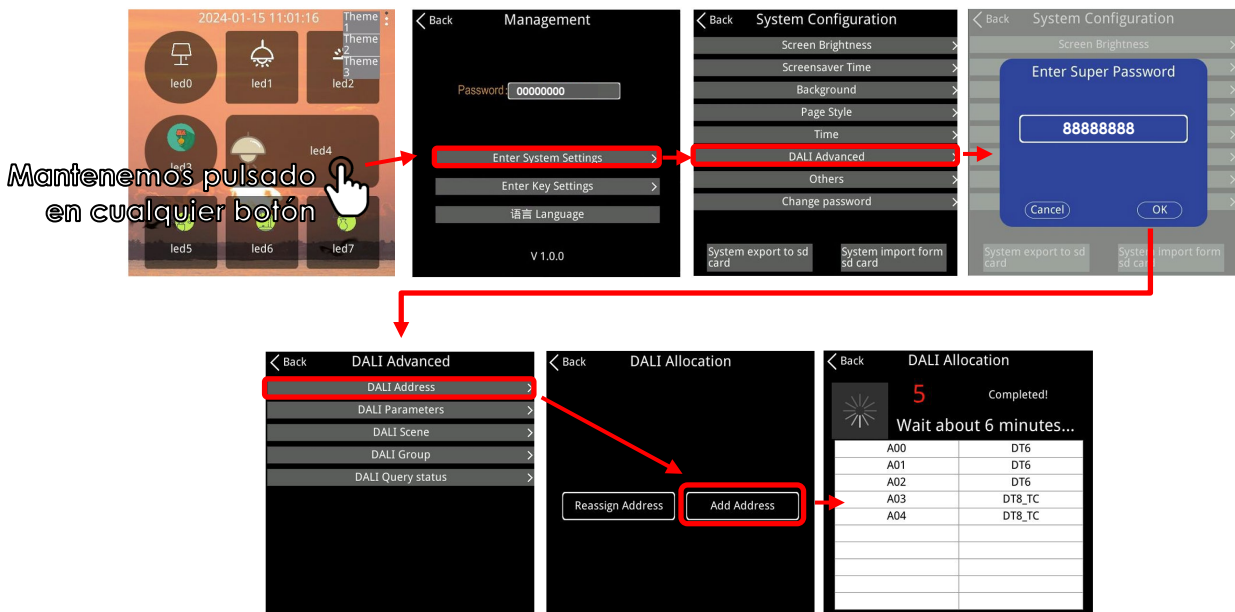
2024-01-15 11:01:16
Theme 1
Theme 2
Theme 3
led0
led1
led2
led3
led4
led5
led6
led7
Mantenemos pulsado en cualquier botón

Back
Management
Password: 00000000
Enter System Settings
Enter Key Settings
语言 Language
V 1.0.0

Back
System Configuration
Screen Brightness
Screensaver Time
Background
Page Style
Time
DALI Advanced
Others
Change password
System export to sd card
System import form sd card

Back
System Configuration
Screen Brightness
Enter Super Password
88888888
Cancel
OK
System export to sd card
System import form sd card

Back
DALI Advanced
DALI Address
DALI Parameters
DALI Scene
DALI Group
DALI Query status

Back
DALI Allocation
Reassign Address
Add Address

Back
DALI Allocation
5
Completed!
Wait about 6 minutes...

| A00 | DT6 |
|---|---|
| A01 | DT6 |
| A02 | DT6 |
| A03 | DT8_TC |
| A04 | DT8_TC |